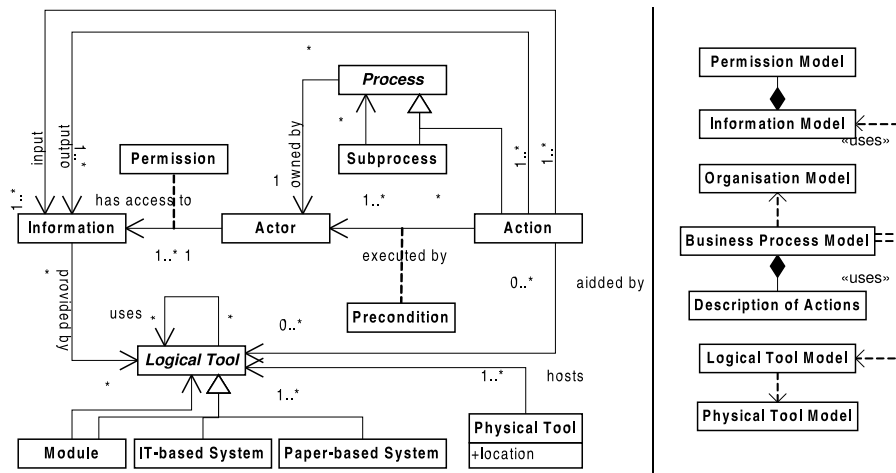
Process

Permission

Subprocess

Information

Actor

Action

Precondition

Logical Tool

Module

IT-based System

Paper-based System

Physical Tool
+location

input
output
1..*
1..*
*
has access to
owned by
1
*
1..*
*
1..* 1
executed by
1..*
1..*
*
provided by
uses
*
*
0..*
0..*
aidded by
*
1..*
1..*
hosts

Permission Model

Information Model
«uses»

Organisation Model

Business Process Model

«uses»

Description of Actions

Logical Tool Model

Physical Tool Model